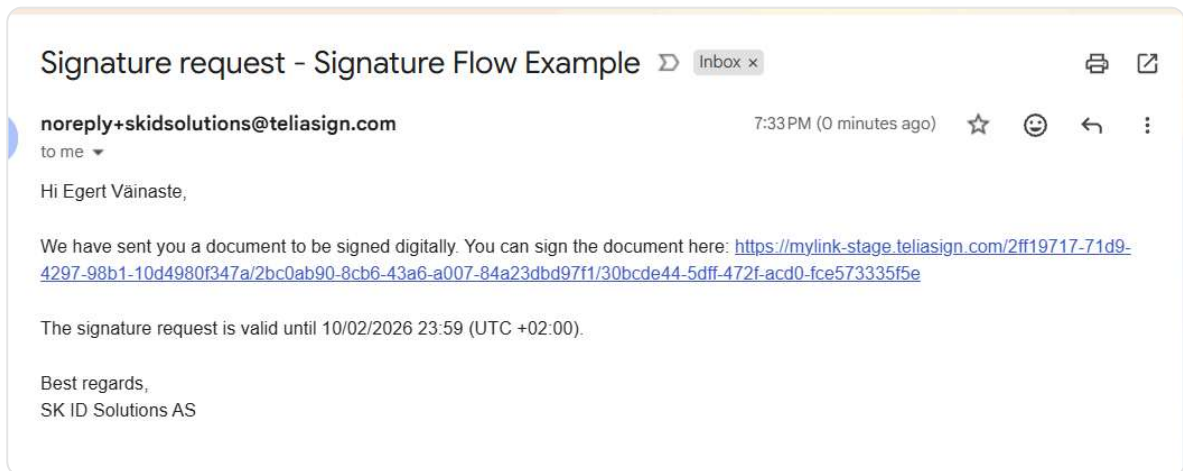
Signature request - Signature Flow Example Inbox ×

noreply+skidsolutions@teliasign.com
to me

7:33 PM (0 minutes ago)

Hi Egert Väinaste,

We have sent you a document to be signed digitally. You can sign the document here: https://mylink-stage.teliasign.com/2ff19717-71d9-4297-98b1-10d4980f347a/2bc0ab90-8cb6-43a6-a007-84a23dbd97f1/30bcde44-5dff-472f-acd0-fce573335f5e

The signature request is valid until 10/02/2026 23:59 (UTC +02:00).

Best regards,
SK ID Solutions AS